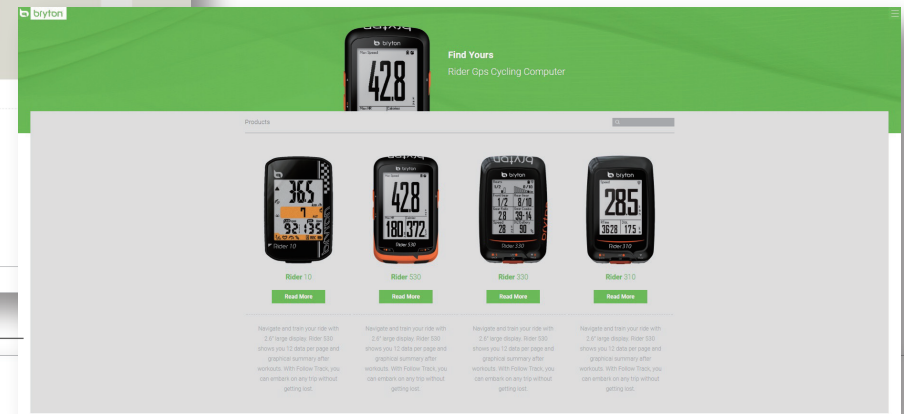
bryton

bryton

428

Find Yours

Rider Gps Cycling Computer

Products

36.5

92 135

Rider 10

Read More

Navigate and train your ride with 2.6" large display. Rider 530 shows you 12 data per page and graphical summary after workouts. With Follow Track, you can embark on any trip without getting lost.

bryton

428

180 372

Rider 530

Rider 530

Read More

Navigate and train your ride with 2.6" large display. Rider 530 shows you 12 data per page and graphical summary after workouts. With Follow Track, you can embark on any trip without getting lost.

bryton

1/2 8/10

28 39

28 90

Rider 330

Rider 330

Read More

Navigate and train your ride with 2.6" large display. Rider 530 shows you 12 data per page and graphical summary after workouts. With Follow Track, you can embark on any trip without getting lost.

bryton

28.5

3628 175

Rider 310

Rider 310

Read More

Navigate and train your ride with 2.6" large display. Rider 530 shows you 12 data per page and graphical summary after workouts. With Follow Track, you can embark on any trip without getting lost.